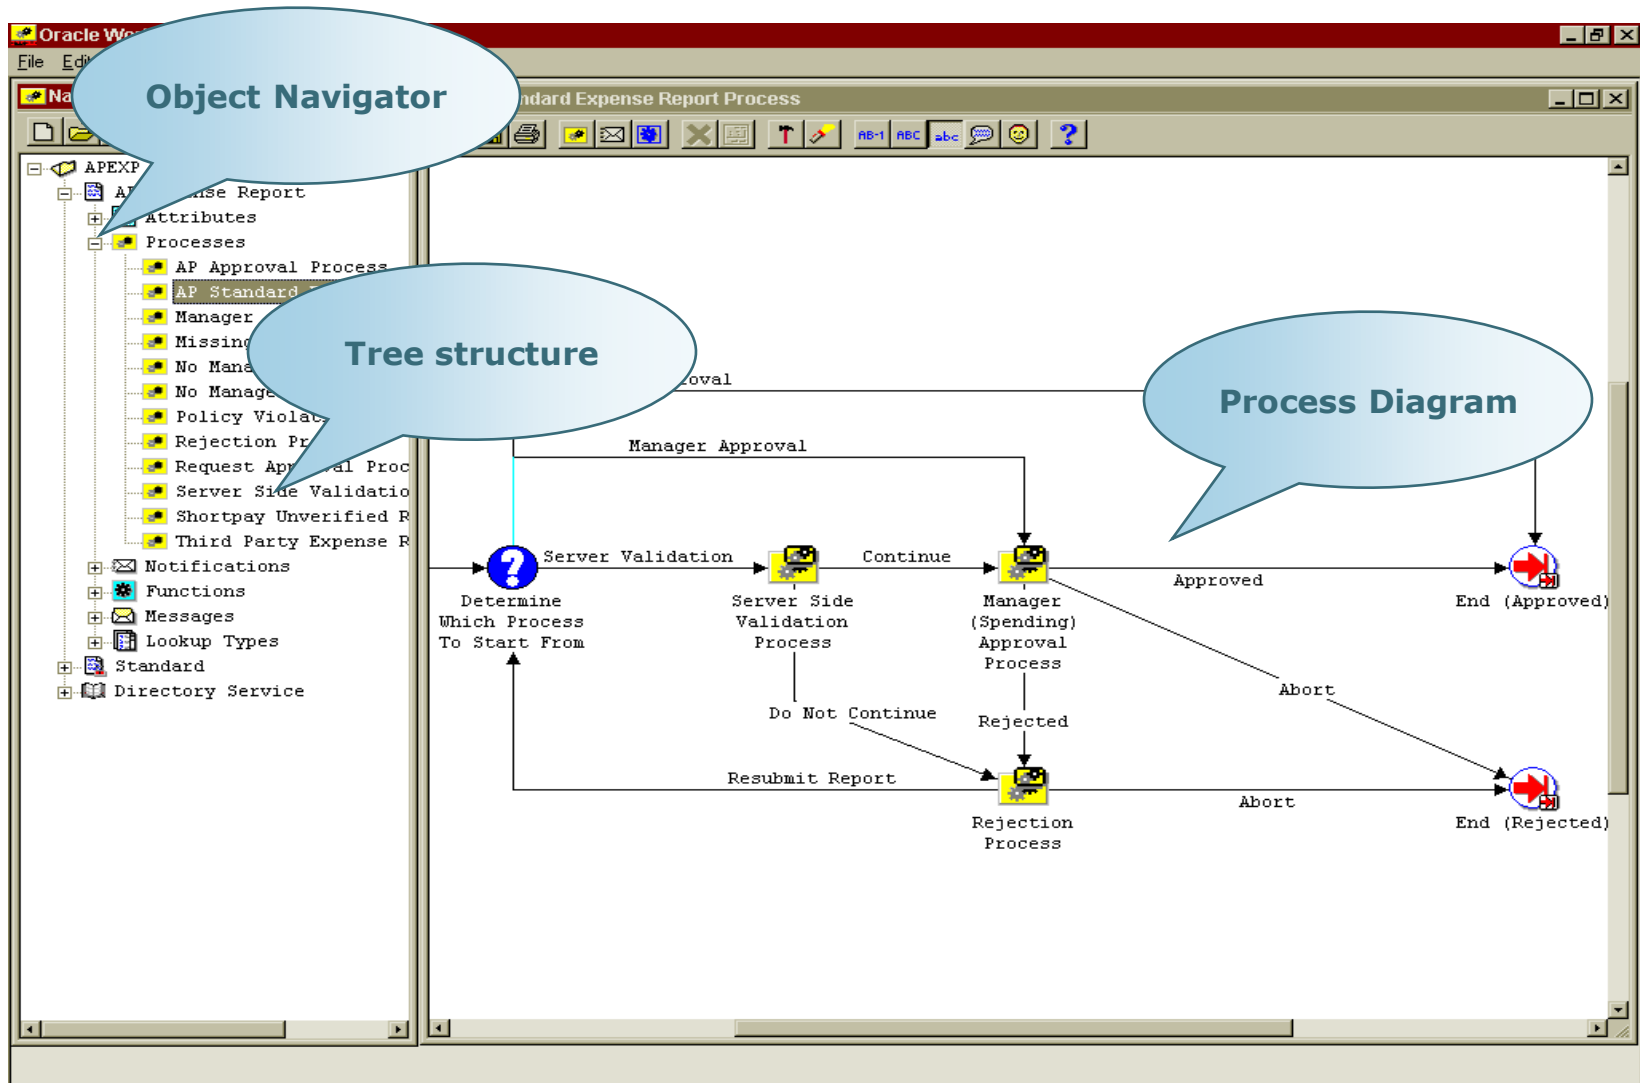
Oracle Wo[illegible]

File Edi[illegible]

Na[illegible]

Object Navigator

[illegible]ndard Expense Report Process

APEXP
AP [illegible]nse Report
Attributes
Processes
AP Approval Process
AP Standard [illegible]
Manager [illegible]
Missing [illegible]
No Mana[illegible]
No Manage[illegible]
Policy Violat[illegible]
Rejection Pr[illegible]
Request App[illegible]al Proc
Server Side Validatio
Shortpay Unverified R
Third Party Expense R
Notifications
Functions
Messages
Lookup Types
Standard
Directory Service

Tree structure

Process Diagram

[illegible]oval

Manager Approval

Server Validation

Continue

Approved

Determine Which Process To Start From

Server Side Validation Process

Manager (Spending) Approval Process

End (Approved)

Abort

Do Not Continue

Rejected

Resubmit Report

Abort

Rejection Process

End (Rejected)